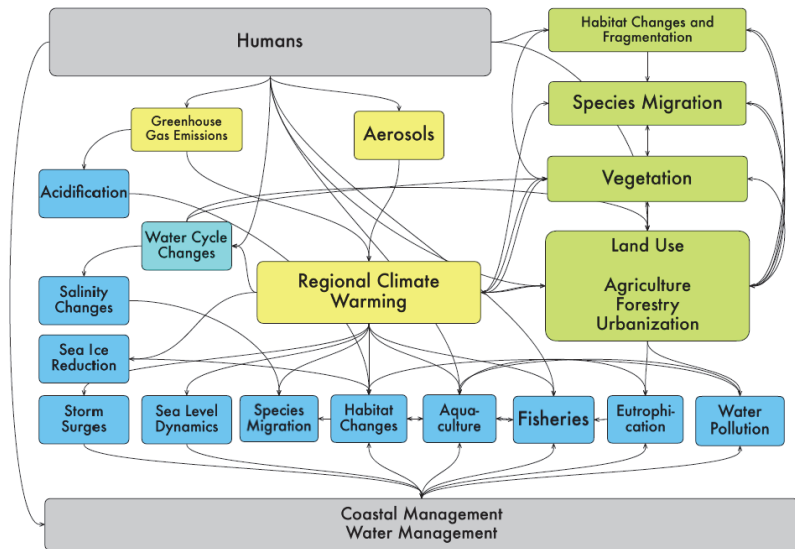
Humans

Habitat Changes and Fragmentation

Species Migration

Vegetation

Land Use

Agriculture
Forestry
Urbanization

Greenhouse Gas Emissions

Aerosols

Acidification

Water Cycle Changes

Regional Climate Warming

Salinity Changes

Sea Ice Reduction

Storm Surges

Sea Level Dynamics

Species Migration

Habitat Changes

Aquaculture

Fisheries

Eutrophication

Water Pollution

Coastal Management
Water Management